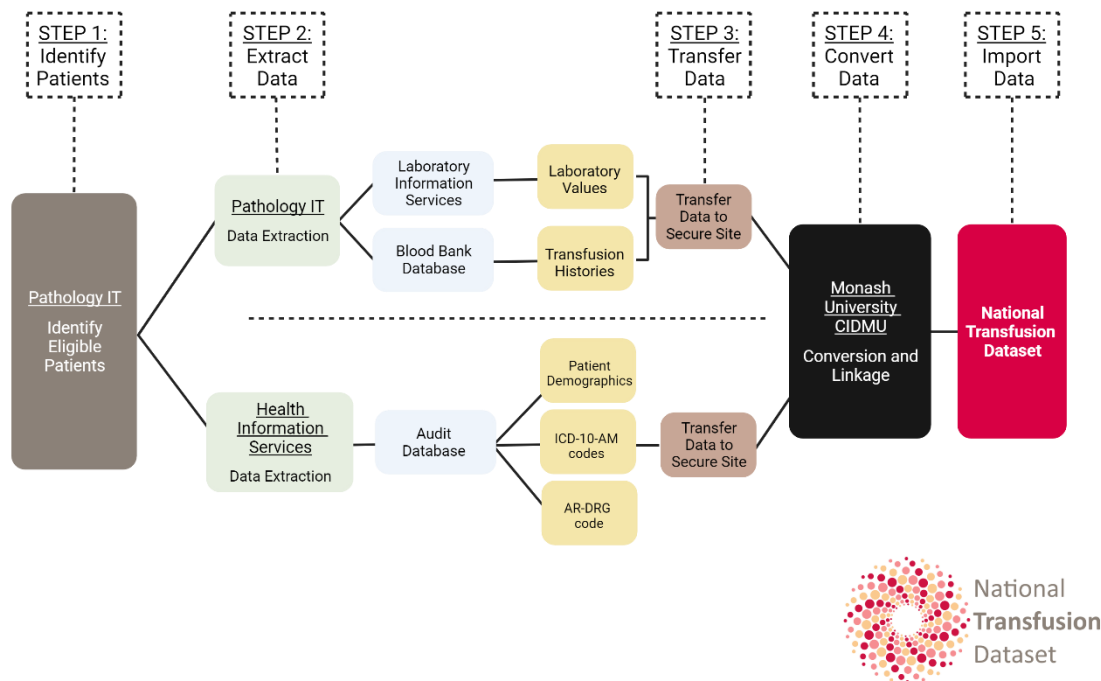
STEP 1: Identify Patients

STEP 2: Extract Data

STEP 3: Transfer Data

STEP 4: Convert Data

STEP 5: Import Data

Pathology IT

Identify Eligible Patients

Pathology IT

Data Extraction

Laboratory Information Services

Blood Bank Database

Laboratory Values

Transfusion Histories

Transfer Data to Secure Site

Monash University CIDMU

Conversion and Linkage

National Transfusion Dataset

Health Information Services

Data Extraction

Audit Database

Patient Demographics

ICD-10-AM codes

AR-DRG code

Transfer Data to Secure Site

National Transfusion Dataset